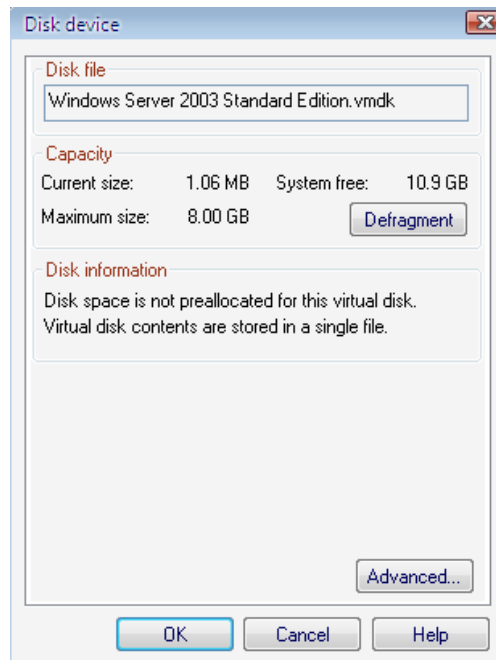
Disk device

Disk file

Windows Server 2003 Standard Edition.vmdk

Capacity

Current size: 1.06 MB System free: 10.9 GB

Maximum size: 8.00 GB

Defragment

Disk information

Disk space is not preallocated for this virtual disk. Virtual disk contents are stored in a single file.

Advanced...

OK Cancel Help